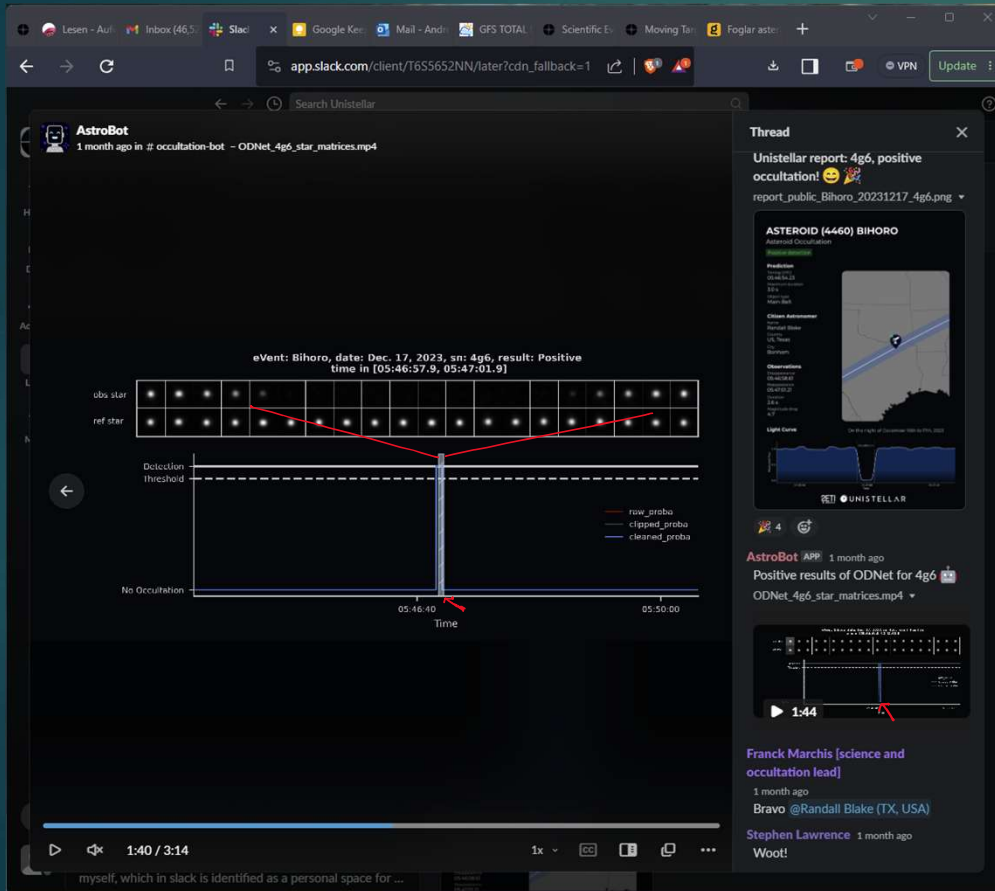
Lesen - Auf | Inbox (46,5 | Slack | Google Kee | Mail - Andr | GFS TOTAL | Scientific E | Moving Tar | Foglar aster

app.slack.com/client/T6S5652NN/later?cdn_fallback=1

VPN | Update

Search Unistellar

AstroBot
1 month ago in # occultation-bot – ODNet_4g6_star_matrices.mp4

eVent: Bihoro, date: Dec. 17, 2023, sn: 4g6, result: Positive
time in [05:46:57.9, 05:47:01.9]

obs star
ref star

Detection
Threshold

raw_proba
clipped_proba
cleaned_proba

No Occultation

05:46:40
05:50:00
Time

1:40 / 3:14
1x

myself, which in slack is identified as a personal space for ...

Thread

Unistellar report: 4g6, positive occultation! 😄 🎉
report_public_Bihoro_20231217_4g6.png

ASTEROID (4460) BIHORO
Asteroid Occultation
Positive detection
Prediction
Citizen Astronomer
Randall Blake
US, Texas
Bonham
Observations
Light Curve
UNISTELLAR

🎉 4

AstroBot APP 1 month ago
Positive results of ODNet for 4g6 🤖
ODNet_4g6_star_matrices.mp4

1:44

Franck Marchis [science and occultation lead]
1 month ago
Bravo @Randall Blake (TX, USA)

Stephen Lawrence 1 month ago
Woot!